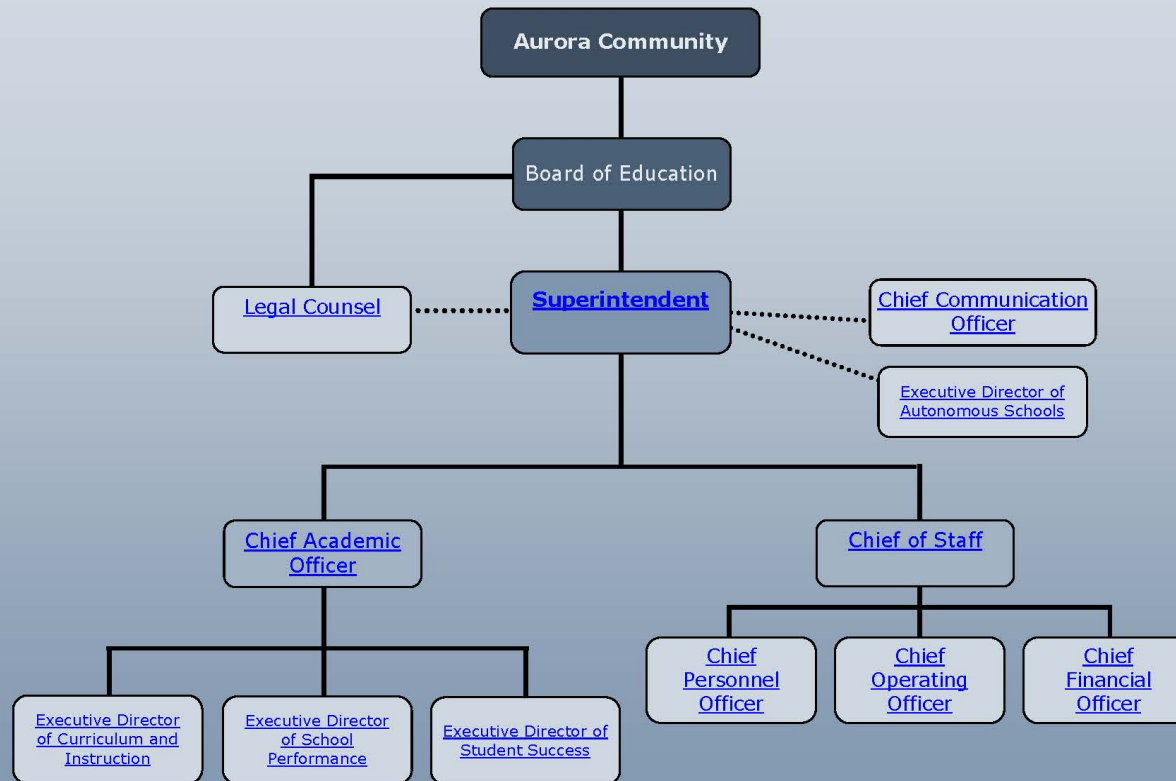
Aurora Community

Board of Education

Legal Counsel

Superintendent

Chief Communication Officer

Executive Director of Autonomous Schools

Chief Academic Officer

Chief of Staff

Executive Director of Curriculum and Instruction

Executive Director of School Performance

Executive Director of Student Success

Chief Personnel Officer

Chief Operating Officer

Chief Financial Officer